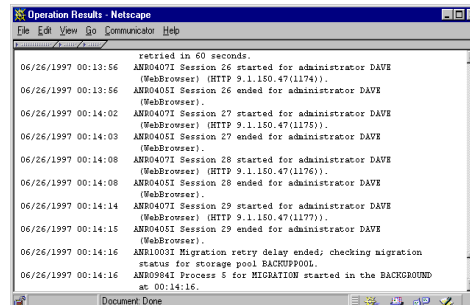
Operation Results - Netscape

File Edit View Go Communicator Help

retried in 60 seconds.

06/26/1997 00:13:56 ANR0407I Session 26 started for administrator DAVE (WebBrowser) (HTTP 9.1.150.47(1174)).

06/26/1997 00:13:56 ANR0405I Session 26 ended for administrator DAVE (WebBrowser).

06/26/1997 00:14:02 ANR0407I Session 27 started for administrator DAVE (WebBrowser) (HTTP 9.1.150.47(1175)).

06/26/1997 00:14:03 ANR0405I Session 27 ended for administrator DAVE (WebBrowser).

06/26/1997 00:14:08 ANR0407I Session 28 started for administrator DAVE (WebBrowser) (HTTP 9.1.150.47(1176)).

06/26/1997 00:14:08 ANR0405I Session 28 ended for administrator DAVE (WebBrowser).

06/26/1997 00:14:14 ANR0407I Session 29 started for administrator DAVE (WebBrowser) (HTTP 9.1.150.47(1177)).

06/26/1997 00:14:15 ANR0405I Session 29 ended for administrator DAVE (WebBrowser).

06/26/1997 00:14:16 ANR1003I Migration retry delay ended; checking migration status for storage pool BACKUPPOOL.

06/26/1997 00:14:16 ANR0984I Process 5 for MIGRATION started in the BACKGROUND at 00:14:16.

Document: Done